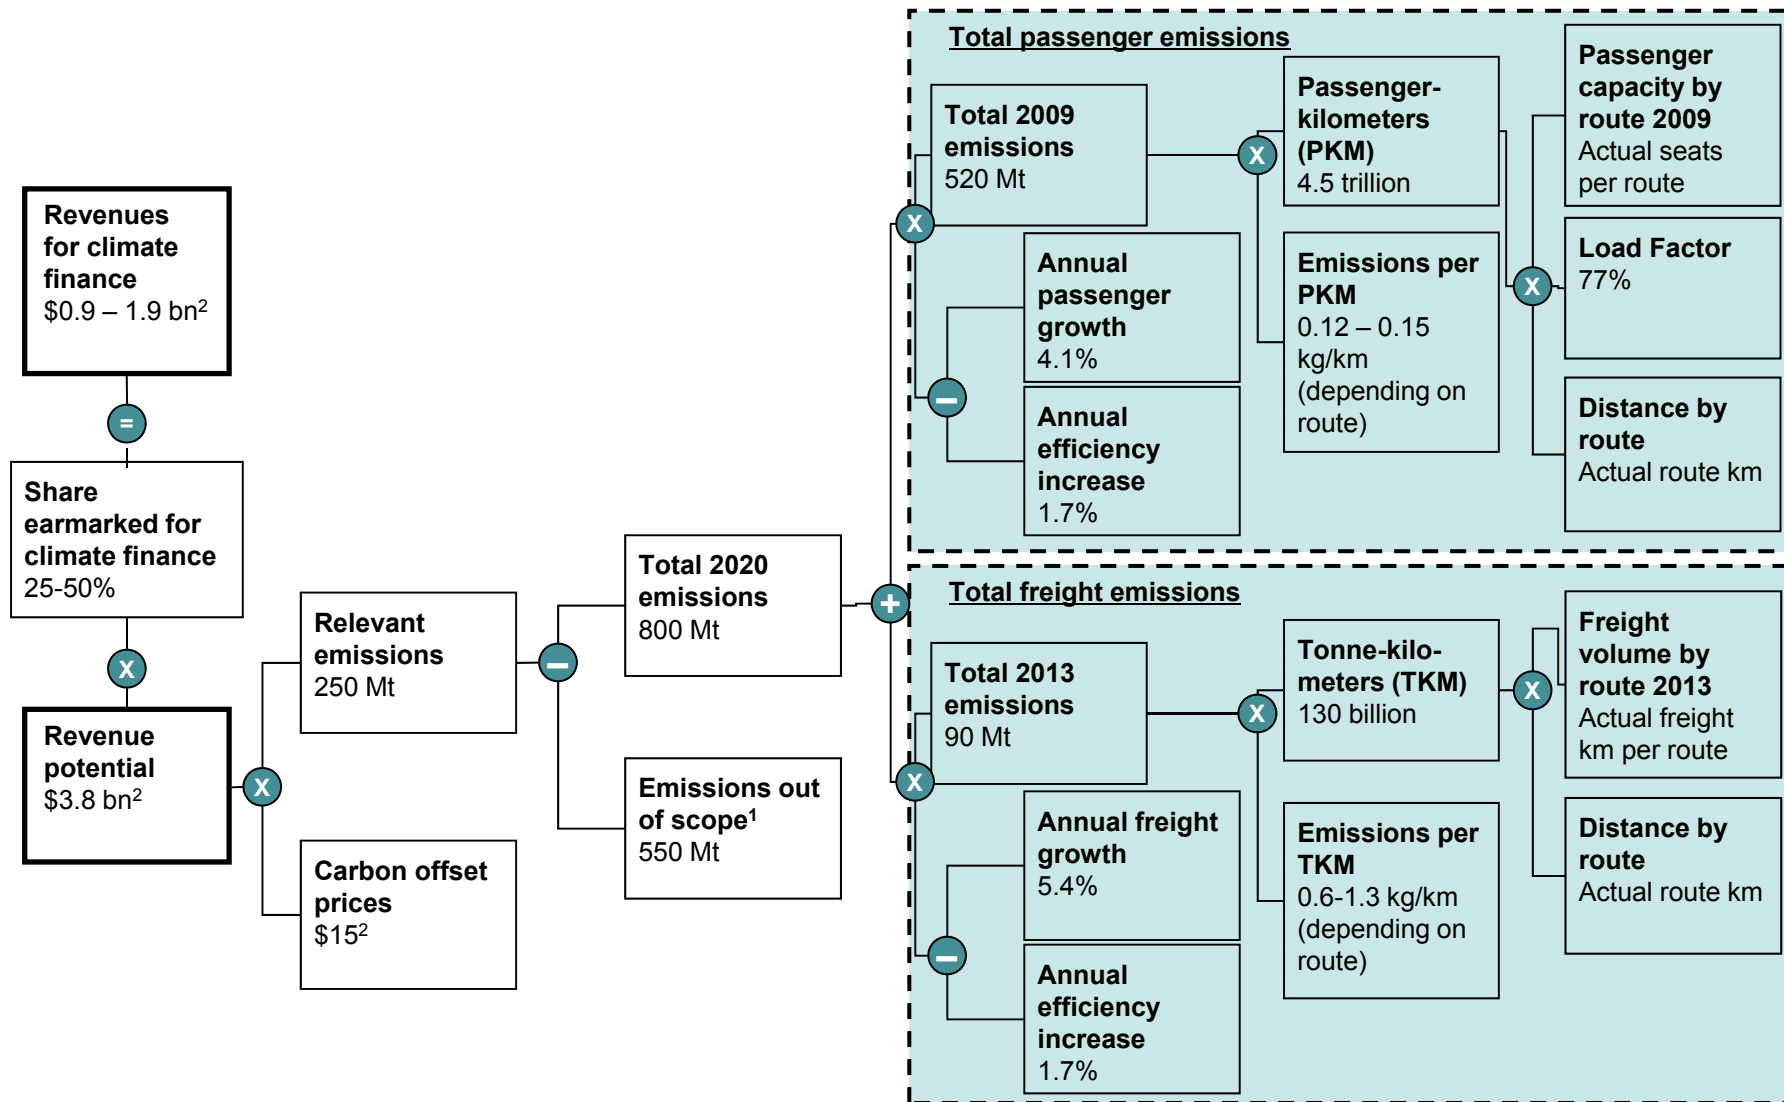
Revenues for climate finance
$0.9 – 1.9 bn$^2$

=

Share earmarked for climate finance
25-50%

X

Revenue potential
$3.8 bn$^2$

X

Relevant emissions
250 Mt

Carbon offset prices
$15$^2$

–

Total 2020 emissions
800 Mt

Emissions out of scope$^1$
550 Mt

+

Total passenger emissions

X

Total 2009 emissions
520 Mt

–

Annual passenger growth
4.1%

Annual efficiency increase
1.7%

X

Passenger-kilometers (PKM)
4.5 trillion

Emissions per PKM
0.12 – 0.15 kg/km (depending on route)

X

Passenger capacity by route 2009
Actual seats per route

Load Factor
77%

Distance by route
Actual route km

Total freight emissions

X

Total 2013 emissions
90 Mt

–

Annual freight growth
5.4%

Annual efficiency increase
1.7%

X

Tonne-kilometers (TKM)
130 billion

Emissions per TKM
0.6-1.3 kg/km (depending on route)

X

Freight volume by route 2013
Actual freight km per route

Distance by route
Actual route km